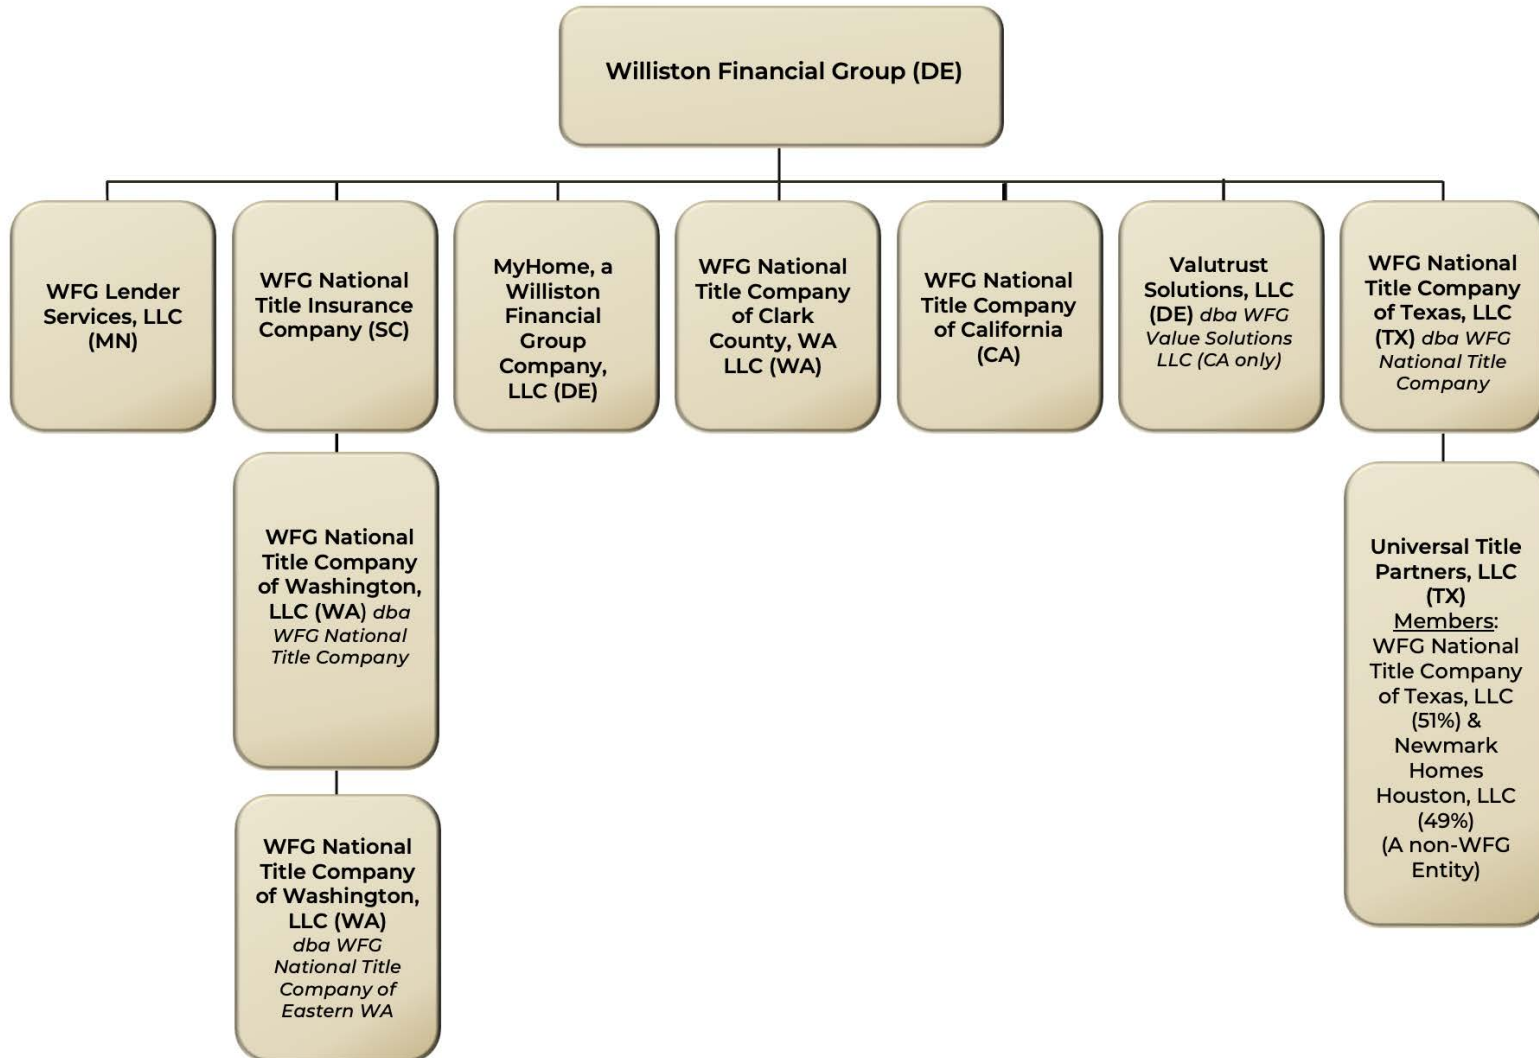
Williston Financial Group (DE)

WFG Lender Services, LLC (MN)

WFG National Title Insurance Company (SC)

WFG National Title Company of Washington, LLC (WA) dba WFG National Title Company

WFG National Title Company of Washington, LLC (WA) dba WFG National Title Company of Eastern WA

MyHome, a Williston Financial Group Company, LLC (DE)

WFG National Title Company of Clark County, WA LLC (WA)

WFG National Title Company of California (CA)

Valutrust Solutions, LLC (DE) dba WFG Value Solutions LLC (CA only)

WFG National Title Company of Texas, LLC (TX) dba WFG National Title Company

Universal Title Partners, LLC (TX) Members: WFG National Title Company of Texas, LLC (51%) & Newmark Homes Houston, LLC (49%) (A non-WFG Entity)